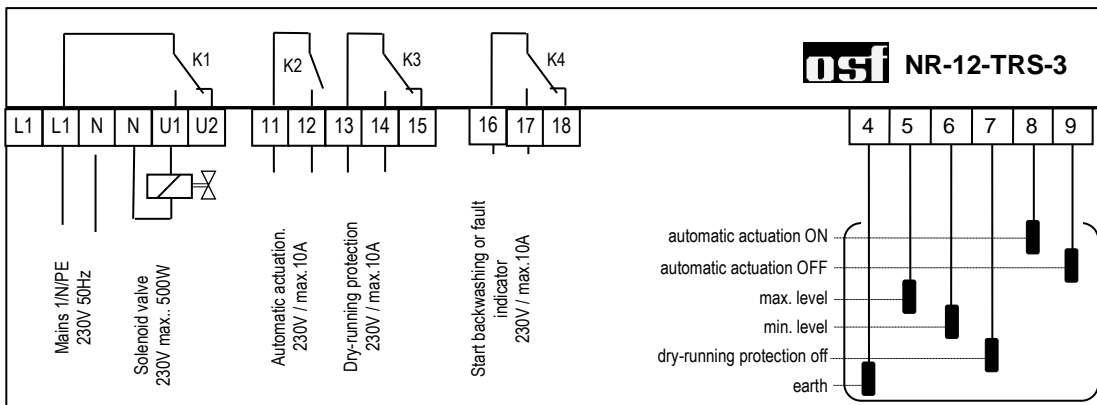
K1 K2 K3 K4

osf NR-12-TRS-3

| L1 | L1 | N | N | U1 | U2 |
|---|---|---|---|---|---|

| 11 | 12 | 13 | 14 | 15 |
|---|---|---|---|---|

| 16 | 17 | 18 |
|---|---|---|

| 4 | 5 | 6 | 7 | 8 | 9 |
|---|---|---|---|---|---|

Mains 1/N/PE
230V 50Hz

Solenoid valve
230V max.. 500W

Automatic actuation.
230V / max.10A

Dry-running protection
230V / max.10A

Start backwashing or fault indicator
230V / max.10A

automatic actuation ON
automatic actuation OFF
max. level
min. level
dry-running protection off
earth